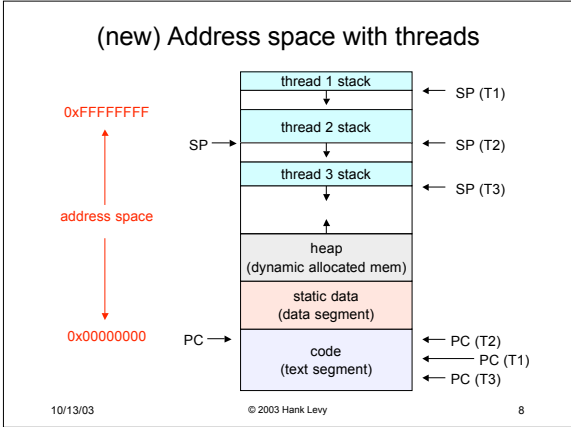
(new) Address space with threads

0xFFFFFFFF

address space

0x00000000

thread 1 stack

SP (T1)

SP

thread 2 stack

SP (T2)

thread 3 stack

SP (T3)

heap
(dynamic allocated mem)

static data
(data segment)

PC

code
(text segment)

PC (T2)

PC (T1)

PC (T3)

10/13/03

© 2003 Hank Levy

8